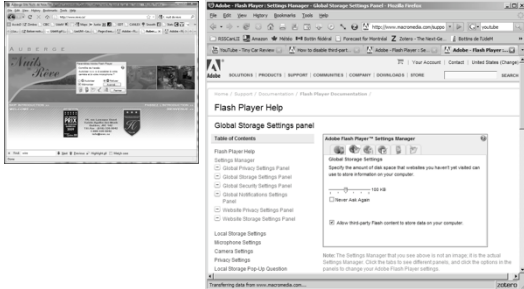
Adobe - Flash Player : Settings Manager - Global Storage Settings Panel - Mozilla Firefox

File Edit View History Bookmarks Tools Help

http://www.macromedia.com/suppo

youtube

RSSCars2.0 Amazon Météo Boîte Nahal Francis Fuel for Montréal Zotero - The Next-Ge... Boîtine de Eudal

YouTube - Tiny Car Review How to disable third-part... Adobe - Flash Player : Se...

Adobe

My Account | Contact | United States (Change)

SOLUTIONS | PRODUCTS | SUPPORT | COMMUNITIES | COMPANY | DOWNLOADS | STORE

SEARCH

Home / Support / Documentation / Flash Player Documentation /

Flash Player Help

Global Storage Settings panel

Table of Contents

Flash Player Help

Settings Manager

Global Privacy Settings Panel

Global Storage Settings Panel

Global Security Settings Panel

Global Notifications Settings Panel

Website Privacy Settings Panel

Website Storage Settings Panel

Local Storage Settings

Microphone Settings

Camera Settings

Privacy Settings

Local Storage Pop-Up Question

Adobe Flash Player™ Settings Manager

Global Storage Settings

Specify the amount of disk space that websites you haven't yet visited can use to store information on your computer.

100 KB

Never Ask Again

Allow third-party Flash content to store data on your computer.

Note: The Settings Manager that you see above is not an image; it is the actual Settings Manager. Click the tabs to see different panels, and click the options in the panels to change your Adobe Flash Player settings.

Transferring data from www.macromedia.com...

zotero